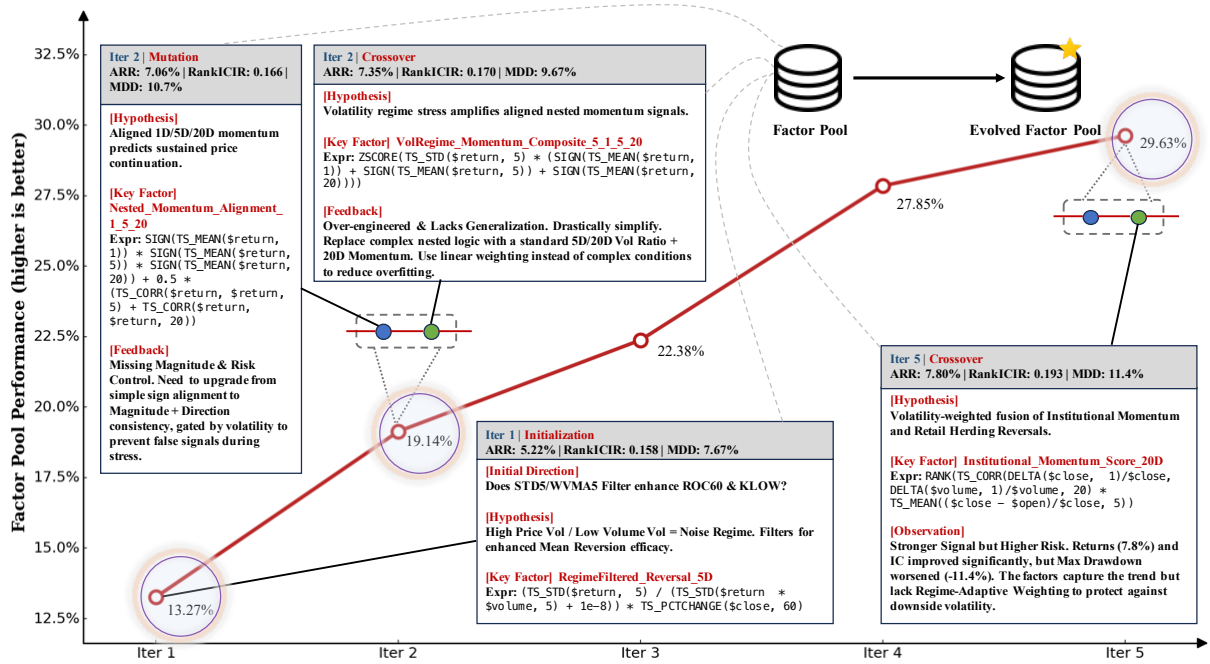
Factor Pool Performance (higher is better)

32.5%
30.0%
27.5%
25.0%
22.5%
20.0%
17.5%
15.0%
12.5%

Iter 1
Iter 2
Iter 3
Iter 4
Iter 5

Iter 2 | Mutation
ARR: 7.06% | RankICIR: 0.166 | MDD: 10.7%

[Hypothesis]
Aligned 1D/5D/20D momentum predicts sustained price continuation.

[Key Factor]
Nested_Momentum_Alignment_1_5_20
Expr: SIGN(TS_MEAN($return, 1)) * SIGN(TS_MEAN($return, 5)) * SIGN(TS_MEAN($return, 20)) + 0.5 * (TS_CORR($return, $return, 5) + TS_CORR($return, $return, 20))

[Feedback]
Missing Magnitude & Risk Control. Need to upgrade from simple sign alignment to Magnitude + Direction consistency, gated by volatility to prevent false signals during stress.

Iter 2 | Crossover
ARR: 7.35% | RankICIR: 0.170 | MDD: 9.67%

[Hypothesis]
Volatility regime stress amplifies aligned nested momentum signals.

[Key Factor] VolRegime_Momentum_Composite_5_1_5_20
Expr: ZSCORE(TS_STD($return, 5) * (SIGN(TS_MEAN($return, 1)) + SIGN(TS_MEAN($return, 5)) + SIGN(TS_MEAN($return, 20))))

[Feedback]
Over-engineered & Lacks Generalization. Drastically simplify. Replace complex nested logic with a standard 5D/20D Vol Ratio + 20D Momentum. Use linear weighting instead of complex conditions to reduce overfitting.

Factor Pool
Evolved Factor Pool

29.63%
27.85%
22.38%
19.14%
13.27%

Iter 5 | Crossover
ARR: 7.80% | RankICIR: 0.193 | MDD: 11.4%

[Hypothesis]
Volatility-weighted fusion of Institutional Momentum and Retail Herding Reversals.

[Key Factor] Institutional_Momentum_Score_20D
Expr: RANK(TS_CORR(DELTA($close, 1)/$close, DELTA($volume, 1)/$volume, 20) * TS_MEAN(($close − $open)/$close, 5))

[Observation]
Stronger Signal but Higher Risk. Returns (7.8%) and IC improved significantly, but Max Drawdown worsened (-11.4%). The factors capture the trend but lack Regime-Adaptive Weighting to protect against downside volatility.

Iter 1 | Initialization
ARR: 5.22% | RankICIR: 0.158 | MDD: 7.67%

[Initial Direction]
Does STD5/WVMA5 Filter enhance ROC60 & KLOW?

[Hypothesis]
High Price Vol / Low Volume Vol = Noise Regime. Filters for enhanced Mean Reversion efficacy.

[Key Factor] RegimeFiltered_Reversal_5D
Expr: (TS_STD($return, 5) / (TS_STD($return * $volume, 5) + 1e−8)) * TS_PCTCHANGE($close, 60)